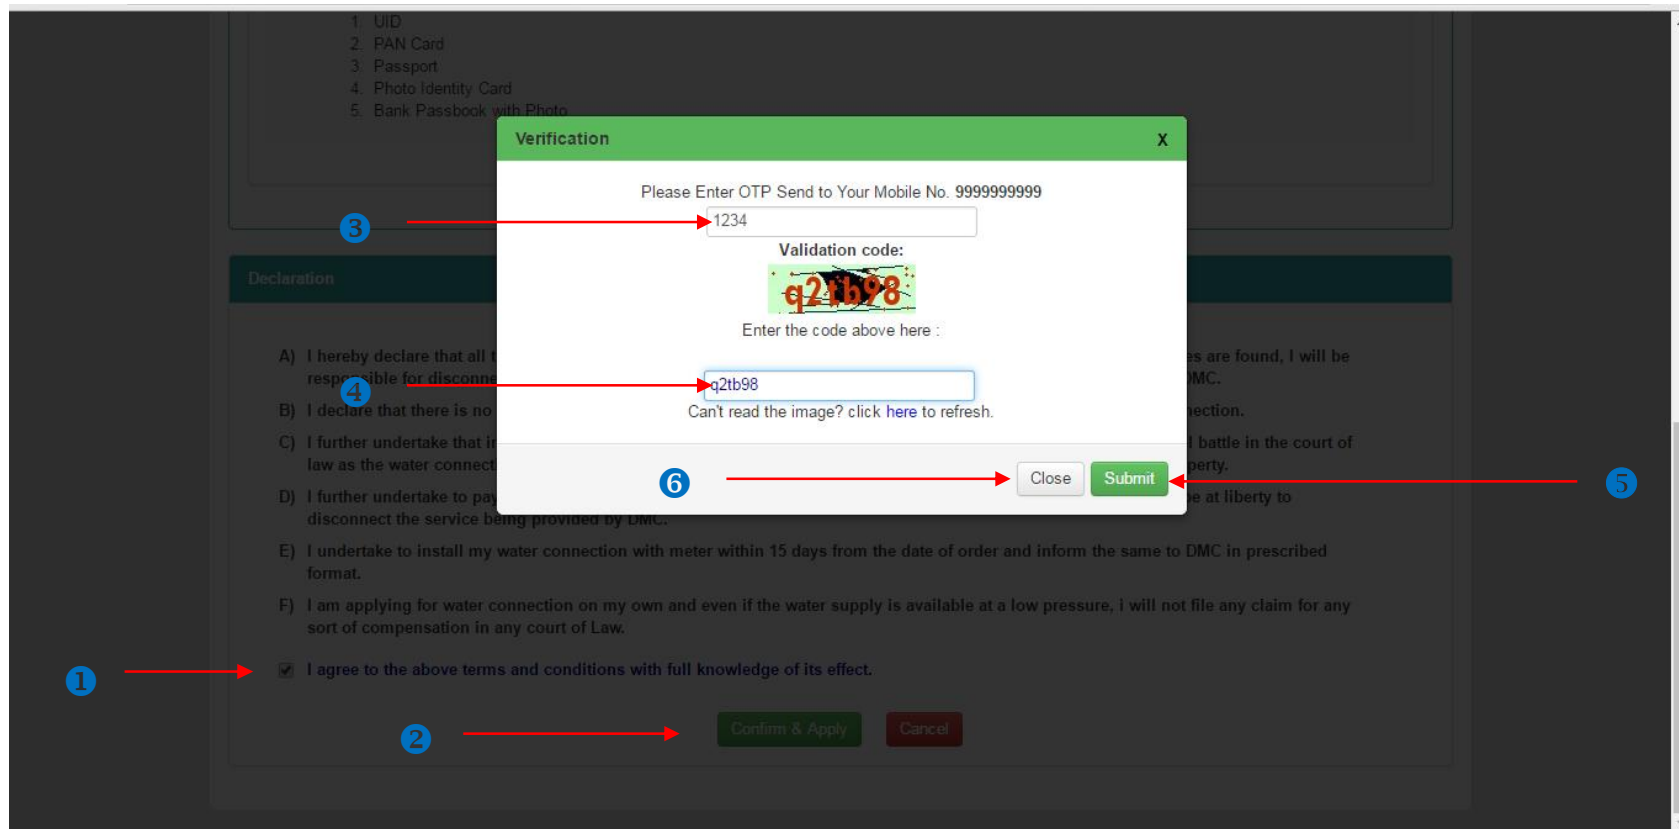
1. UID
2. PAN Card
3. Passport
4. Photo Identity Card
5. Bank Passbook with Photo

Verification X

Please Enter OTP Send to Your Mobile No. 9999999999

1234

Validation code:

q2tb98

Enter the code above here :

q2tb98

Can't read the image? click here to refresh.

Close Submit

❸ ❹ ❻ ❺

Declaration

A) I hereby declare that all t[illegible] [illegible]es are found, I will be responsible for disconne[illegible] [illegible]MC.

B) I declare that there is no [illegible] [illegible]ection.

C) I further undertake that i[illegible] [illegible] battle in the court of law as the water connect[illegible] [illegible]perty.

D) I further undertake to pay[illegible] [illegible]e at liberty to disconnect the service being provided by DMC.

E) I undertake to install my water connection with meter within 15 days from the date of order and inform the same to DMC in prescribed format.

F) I am applying for water connection on my own and even if the water supply is available at a low pressure, i will not file any claim for any sort of compensation in any court of Law.

❶ I agree to the above terms and conditions with full knowledge of its effect.

❷ Confirm & Apply Cancel